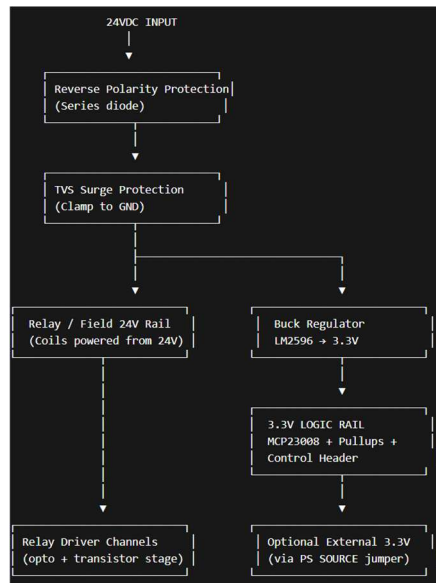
24VDC INPUT

Reverse Polarity Protection
(Series diode)

TVS Surge Protection
(Clamp to GND)

Relay / Field 24V Rail
(Coils powered from 24V)

Buck Regulator
LM2596 → 3.3V

3.3V LOGIC RAIL
MCP23008 + Pullups +
Control Header

Relay Driver Channels
(opto + transistor stage)

Optional External 3.3V
(via PS SOURCE jumper)